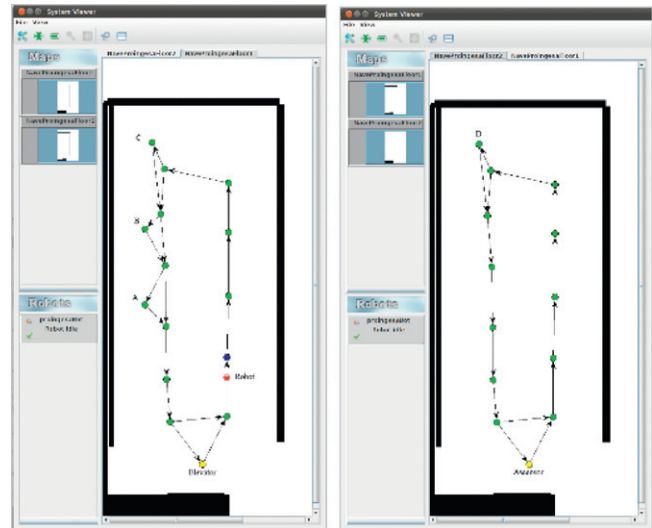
System Viewer

File View

Maps

NavePrologueFloor1

NavePrologueFloor2

NavePrologueFloor2 NavePrologueFloor1

C

B

A

Robot

Elevator

Robots

prologueRobot

Robot Idle

System Viewer

File View

Maps

NavePrologueFloor2

NavePrologueFloor1

NavePrologueFloor2 NavePrologueFloor1

D

Robots

prologueRobot

Robot Idle

Elevator